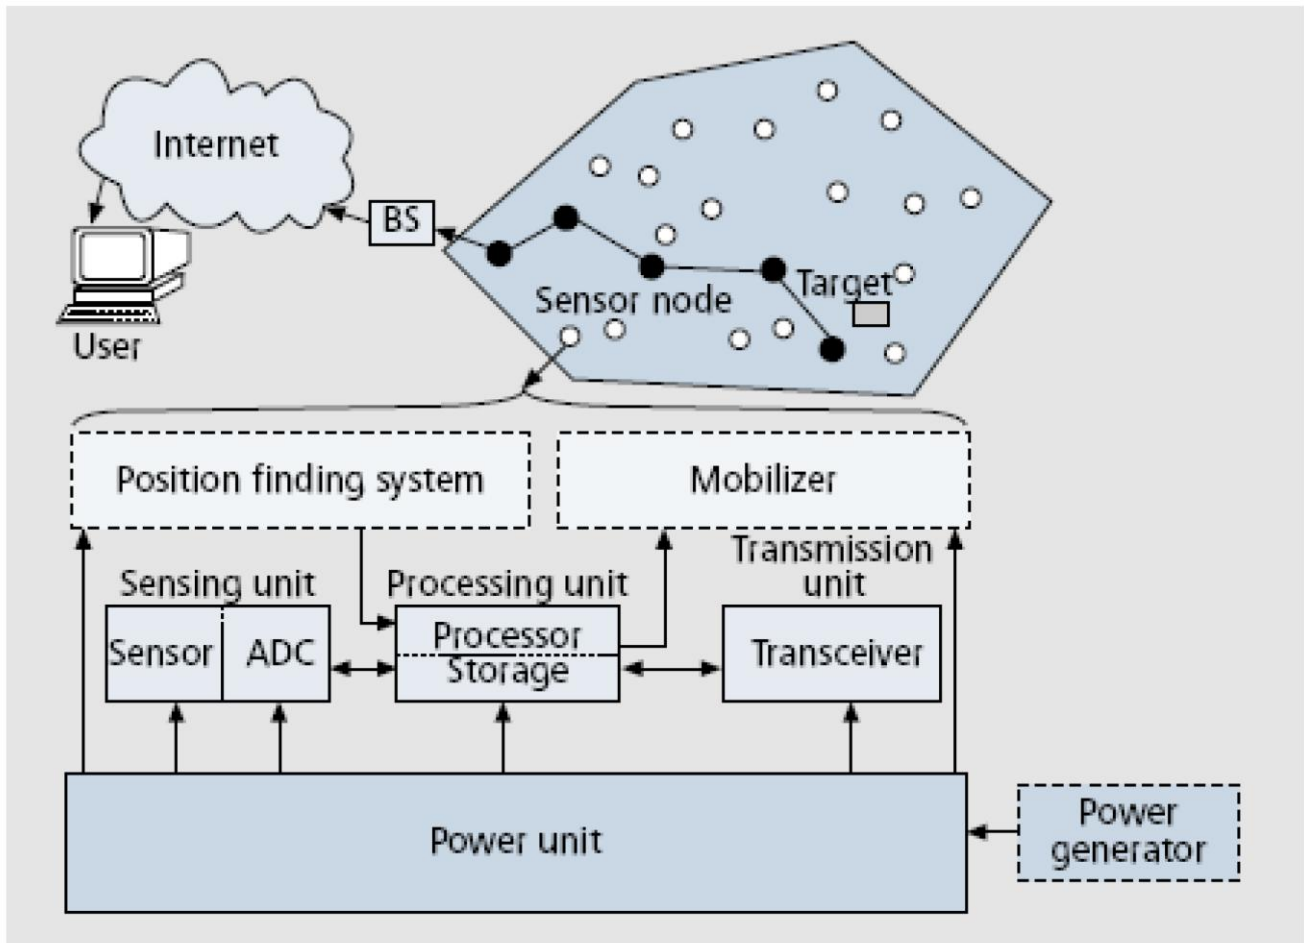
Internet

User

BS

Sensor node

Target

Position finding system

Mobilizer

Sensing unit

Processing unit

Transmission unit

Sensor

ADC

Processor

Storage

Transceiver

Power unit

Power generator